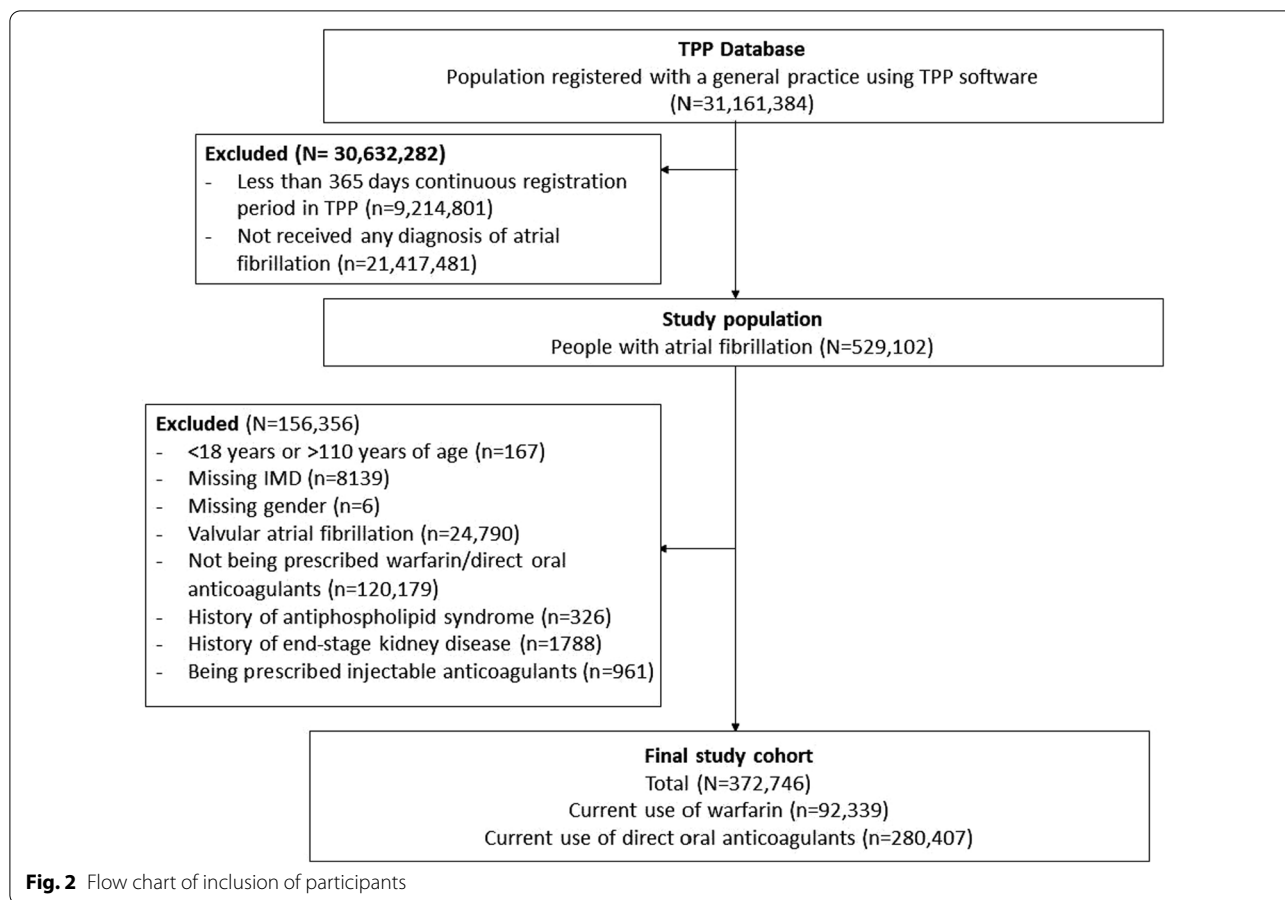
**TPP Database**
Population registered with a general practice using TPP software
(N=31,161,384)

**Excluded (N= 30,632,282)**
- Less than 365 days continuous registration period in TPP (n=9,214,801)
- Not received any diagnosis of atrial fibrillation (n=21,417,481)

**Study population**
People with atrial fibrillation (N=529,102)

**Excluded** (N=156,356)
- <18 years or >110 years of age (n=167)
- Missing IMD (n=8139)
- Missing gender (n=6)
- Valvular atrial fibrillation (n=24,790)
- Not being prescribed warfarin/direct oral anticoagulants (n=120,179)
- History of antiphospholipid syndrome (n=326)
- History of end-stage kidney disease (n=1788)
- Being prescribed injectable anticoagulants (n=961)

**Final study cohort**
Total (N=372,746)
Current use of warfarin (n=92,339)
Current use of direct oral anticoagulants (n=280,407)

**Fig. 2** Flow chart of inclusion of participants